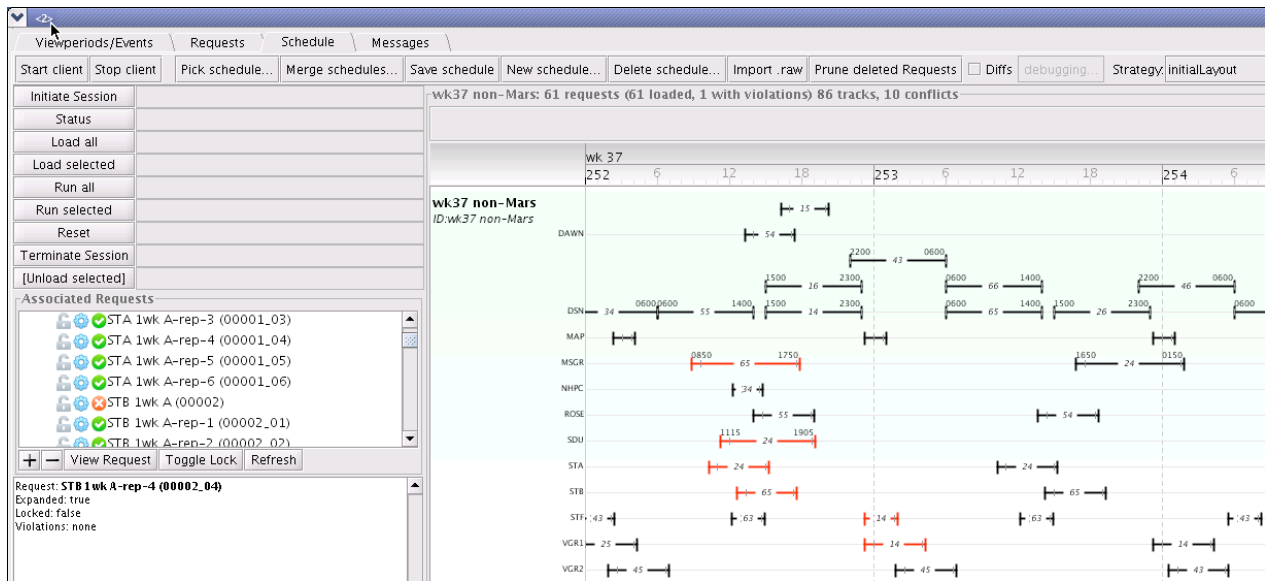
<2>

Viewperiods/Events | Requests | Schedule | Messages

Start client | Stop client | Pick schedule... | Merge schedules... | Save schedule | New schedule... | Delete schedule... | Import .raw | Prune deleted Requests | Diffs | debugging... | Strategy: initialLayout

Initiate Session
Status
Load all
Load selected
Run all
Run selected
Reset
Terminate Session
[Unload selected]

Associated Requests
STA 1wk A-rep-3 (00001_03)
STA 1wk A-rep-4 (00001_04)
STA 1wk A-rep-5 (00001_05)
STA 1wk A-rep-6 (00001_06)
STB 1wk A (00002)
STB 1wk A-rep-1 (00002_01)
STB 1wk A-rep-2 (00002_02)

+ | − | View Request | Toggle Lock | Refresh

Request: STB 1wk A-rep-4 (00002_04)
Expanded: true
Locked: false
Violations: none

wk37 non-Mars: 61 requests (61 loaded, 1 with violations) 86 tracks, 10 conflicts

wk 37
252 6 12 18 253 6 12 18 254 6

wk37 non-Mars
ID:wk37 non-Mars

15
DAWN 54
2200 43 0600
1500 16 2300 0600 66 1400 2200 46 0600
DSN 34 0600 0600 55 1400 1500 14 2300 0600 65 1400 1500 26 2300 0600
MAP
MSGR 0850 65 1750 1650 24 0150
NHPC 34
ROSE 55 54
SDU 1115 24 1905
STA 24 24
STB 65 65
STF 43 63 14 63 43
VGR1 25 14 14
VGR2 45 45 43